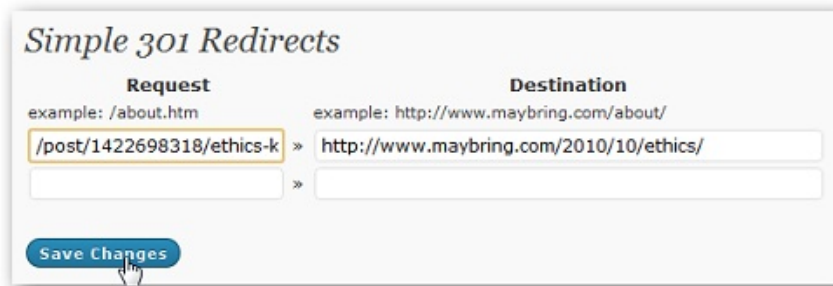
Simple 301 Redirects

| Request | | Destination |
|---|---|---|
| example: /about.htm | | example: http://www.maybring.com/about/ |
| /post/1422698318/ethics-k | » | http://www.maybring.com/2010/10/ethics/ |
| | » | |

Save Changes